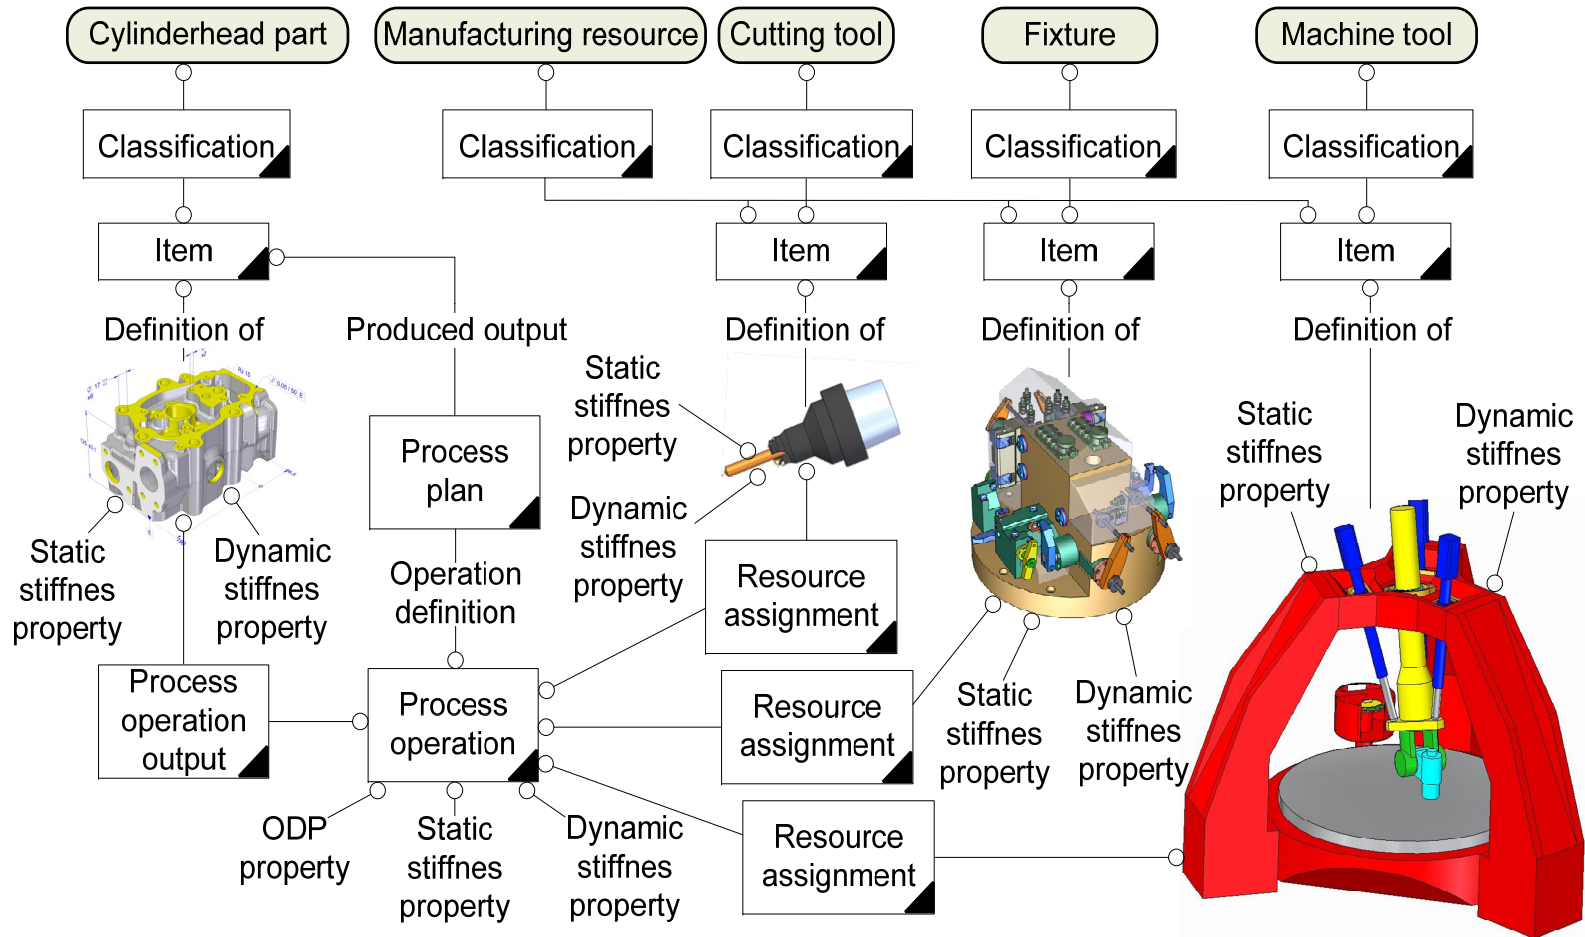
Cylinderhead part

Manufacturing resource

Cutting tool

Fixture

Machine tool

Classification

Classification

Classification

Classification

Classification

Item

Item

Item

Item

Definition of

Produced output

Definition of

Definition of

Definition of

Static stiffnes property

Dynamic stiffnes property

Static stiffnes property

Dynamic stiffnes property

Process plan

Static stiffnes property

Dynamic stiffnes property

Operation definition

Resource assignment

Process operation output

Process operation

Resource assignment

Static stiffnes property

Dynamic stiffnes property

ODP property

Static stiffnes property

Dynamic stiffnes property

Resource assignment